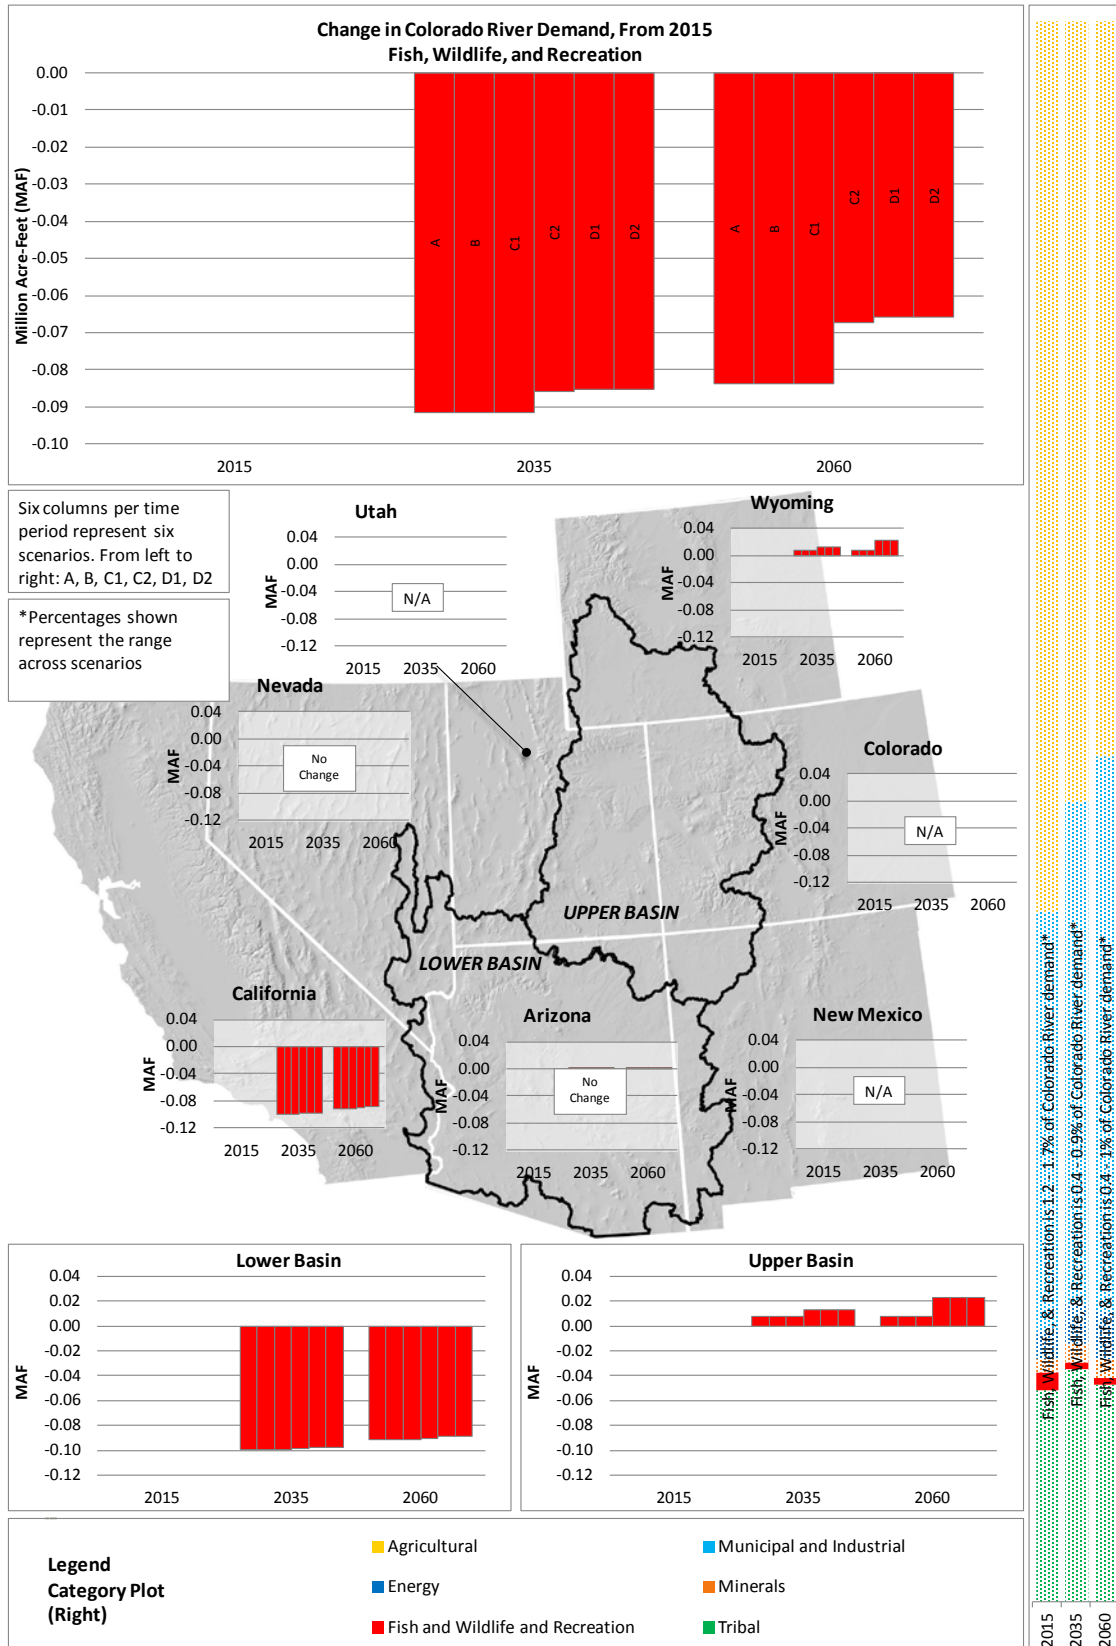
Change in Colorado River Demand, From 2015
Fish, Wildlife, and Recreation

Million Acre-Feet (MAF)
0.00
-0.01
-0.02
-0.03
-0.04
-0.05
-0.06
-0.07
-0.08
-0.09
-0.10

A B C1 C2 D1 D2
A B C1 C2 D1 D2

2015 2035 2060

Six columns per time period represent six scenarios. From left to right: A, B, C1, C2, D1, D2

*Percentages shown represent the range across scenarios

Utah
MAF
0.04
0.00
-0.04
-0.08
-0.12
N/A
2015 2035 2060

Wyoming
MAF
0.04
0.00
-0.04
-0.08
-0.12
2015 2035 2060

Nevada
MAF
0.04
0.00
-0.04
-0.08
-0.12
No Change
2015 2035 2060

Colorado
MAF
0.04
0.00
-0.04
-0.08
-0.12
N/A
2015 2035 2060

UPPER BASIN

LOWER BASIN

California
MAF
0.04
0.00
-0.04
-0.08
-0.12
2015 2035 2060

Arizona
MAF
0.04
0.00
-0.04
-0.08
-0.12
No Change
2015 2035 2060

New Mexico
MAF
0.04
0.00
-0.04
-0.08
-0.12
N/A
2015 2035 2060

Lower Basin
MAF
0.04
0.02
0.00
-0.02
-0.04
-0.06
-0.08
-0.10
-0.12
2015 2035 2060

Upper Basin
MAF
0.04
0.02
0.00
-0.02
-0.04
-0.06
-0.08
-0.10
-0.12
2015 2035 2060

Legend
Category Plot
(Right)
Agricultural
Energy
Fish and Wildlife and Recreation
Municipal and Industrial
Minerals
Tribal

Fish, Wildlife, & Recreation is 1.2 - 1.7% of Colorado River demand*
Fish, Wildlife, & Recreation is 0.4 - 0.9% of Colorado River demand*
Fish, Wildlife, & Recreation is 0.4 - 1% of Colorado River demand*
2015
2035
2060